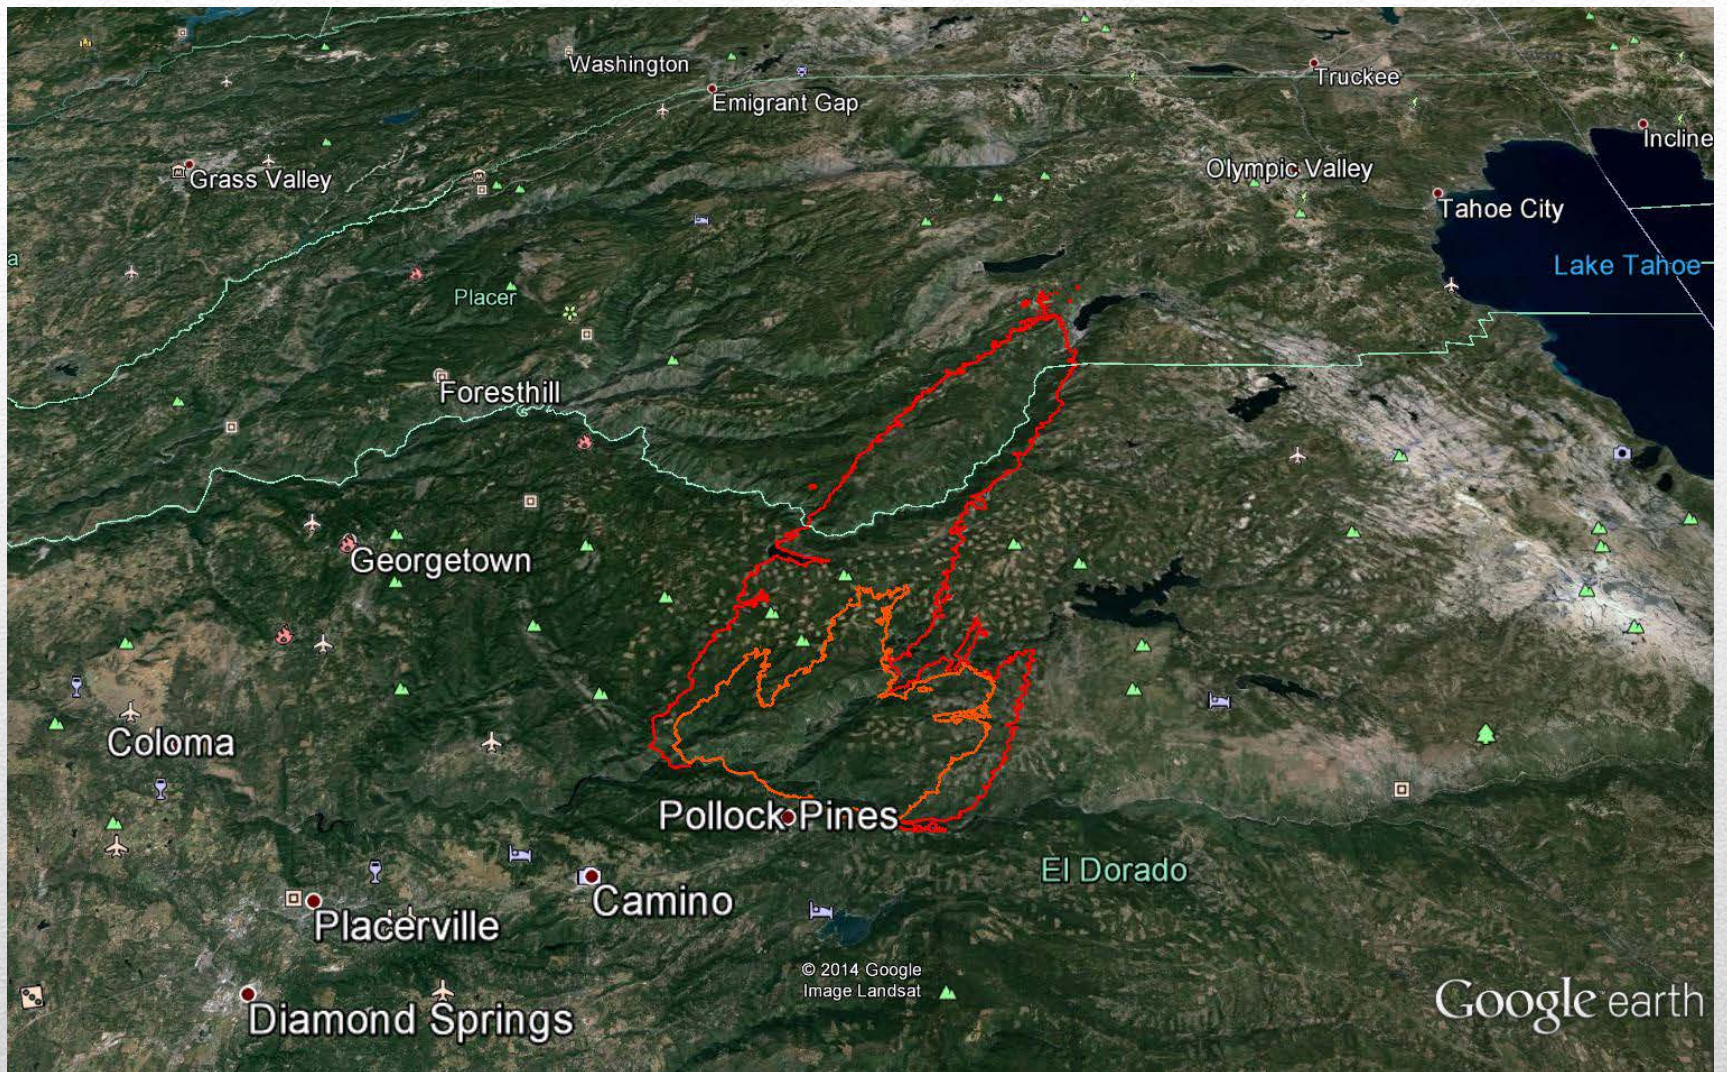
Washington
Emigrant Gap
Truckee
Incline
Grass Valley
Olympic Valley
Tahoe City
Lake Tahoe
Placer
Foresthill
Georgetown
Coloma
Pollock Pines
El Dorado
Camino
Placerville
Diamond Springs
© 2014 Google
Image Landsat
Google earth